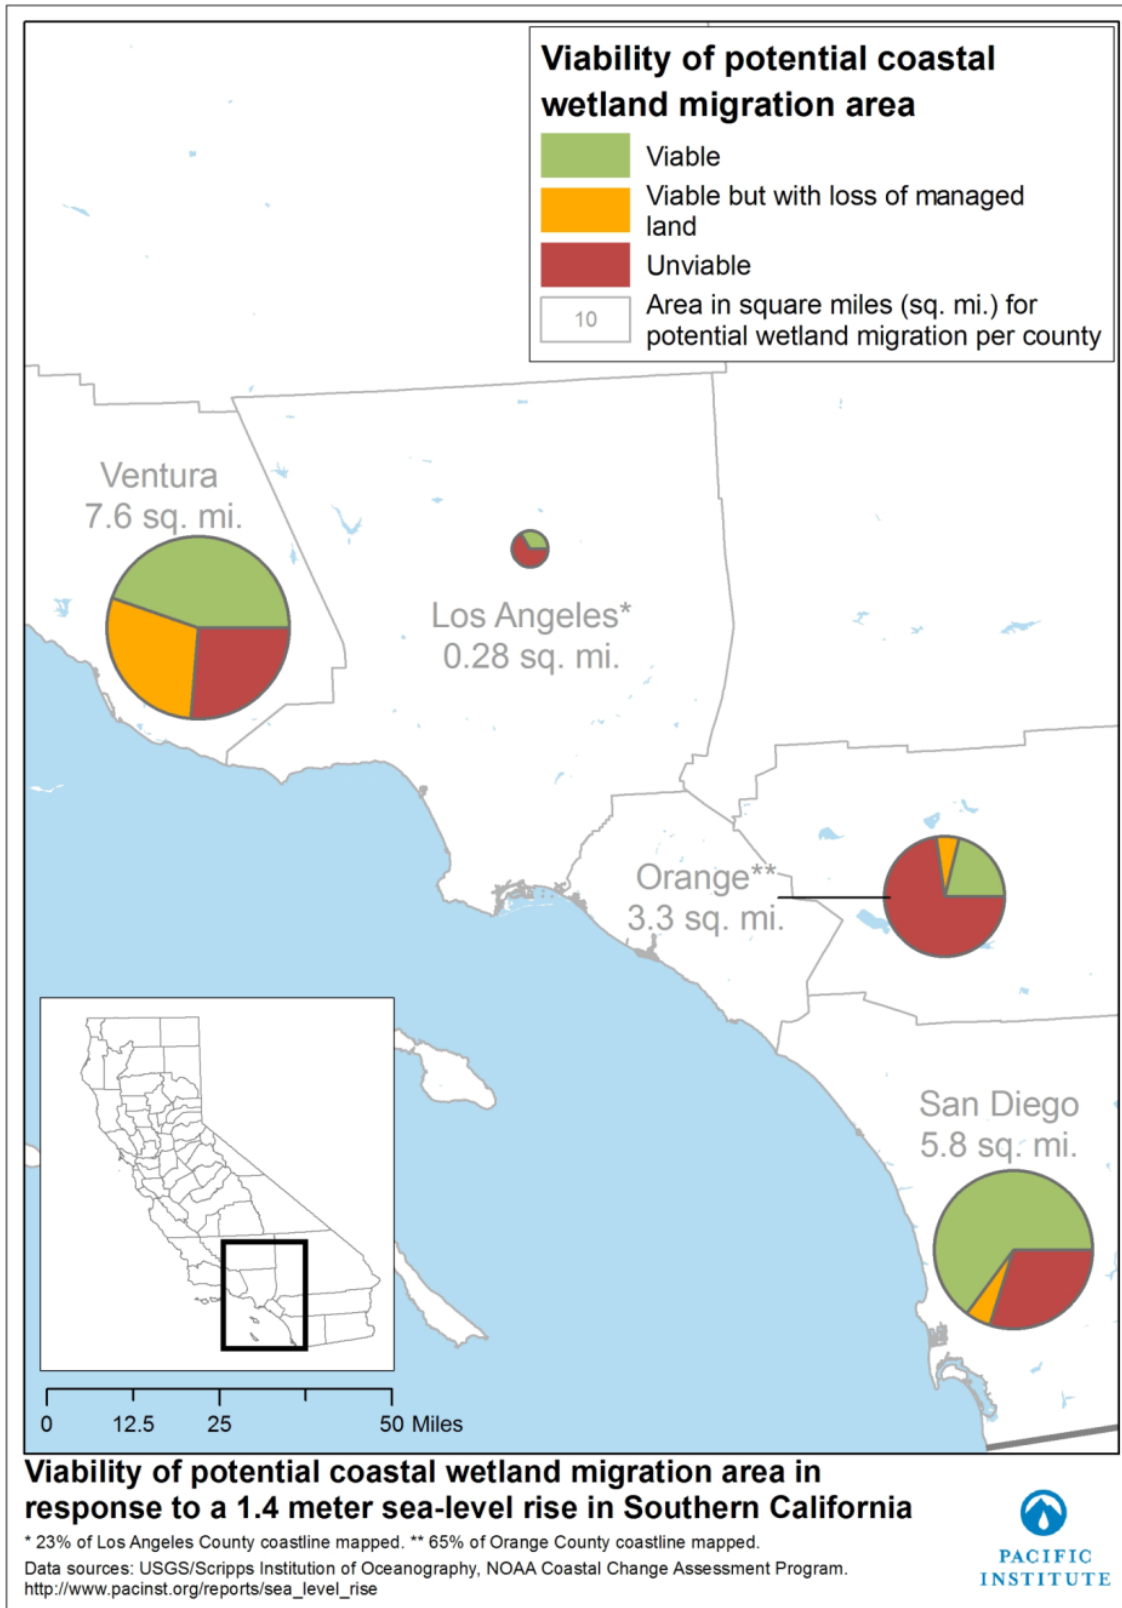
Viability of potential coastal wetland migration area

Viable

Viable but with loss of managed land

Unviable

10

Area in square miles (sq. mi.) for potential wetland migration per county

Ventura
7.6 sq. mi.

Los Angeles*
0.28 sq. mi.

Orange**
3.3 sq. mi.

San Diego
5.8 sq. mi.

0 12.5 25 50 Miles

Viability of potential coastal wetland migration area in response to a 1.4 meter sea-level rise in Southern California

* 23% of Los Angeles County coastline mapped. ** 65% of Orange County coastline mapped.

Data sources: USGS/Scripps Institution of Oceanography, NOAA Coastal Change Assessment Program.
http://www.pacinst.org/reports/sea_level_rise

PACIFIC INSTITUTE